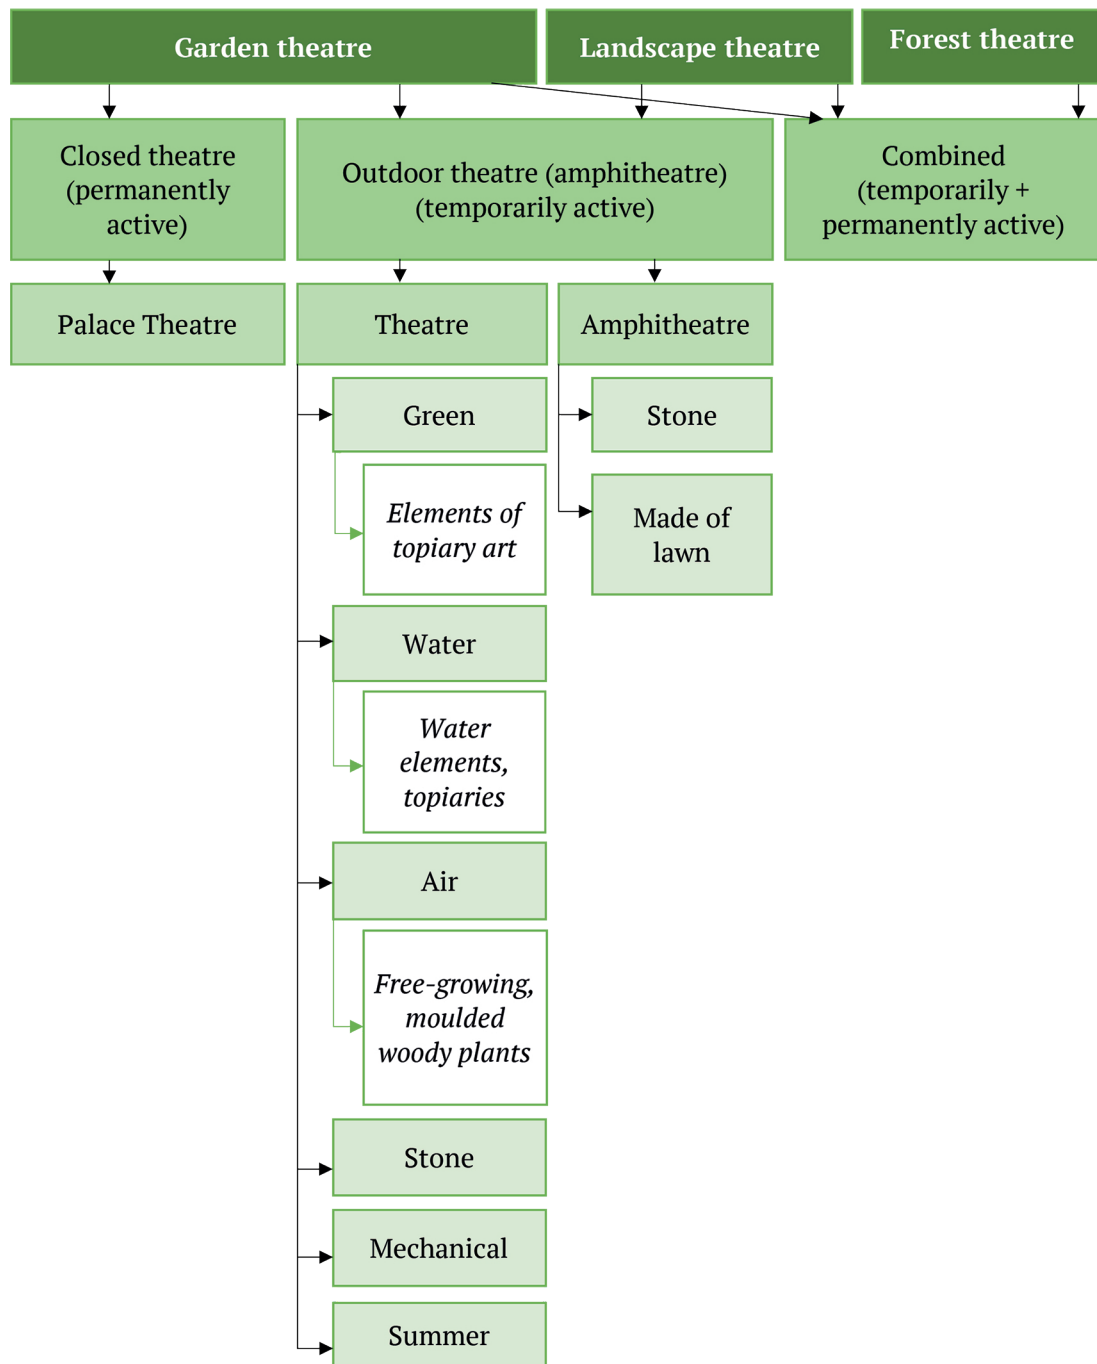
Garden theatre

Landscape theatre

Forest theatre

Closed theatre (permanently active)

Outdoor theatre (amphitheatre) (temporarily active)

Combined (temporarily + permanently active)

Palace Theatre

Theatre

Amphitheatre

Green

*Elements of topiary art*

Water

*Water elements, topiaries*

Air

*Free-growing, moulded woody plants*

Stone

Mechanical

Summer

Stone

Made of lawn